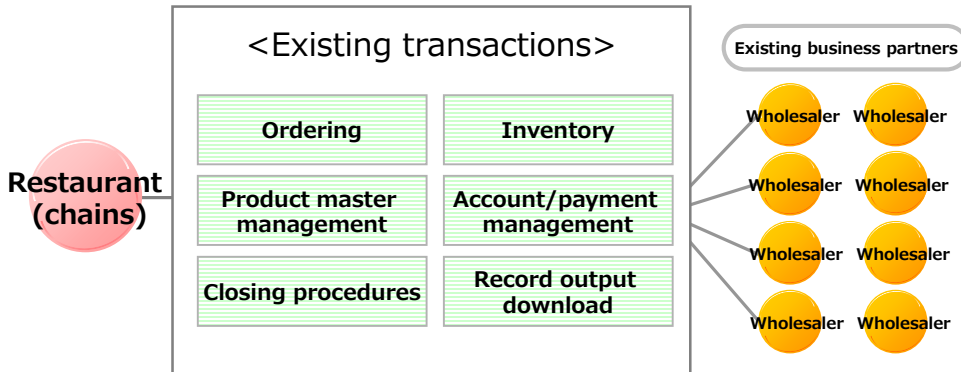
Restaurant (chains)

<Existing transactions>

Ordering

Inventory

Product master management

Account/payment management

Closing procedures

Record output download

Existing business partners

Wholesaler Wholesaler

Wholesaler Wholesaler

Wholesaler Wholesaler

Wholesaler Wholesaler